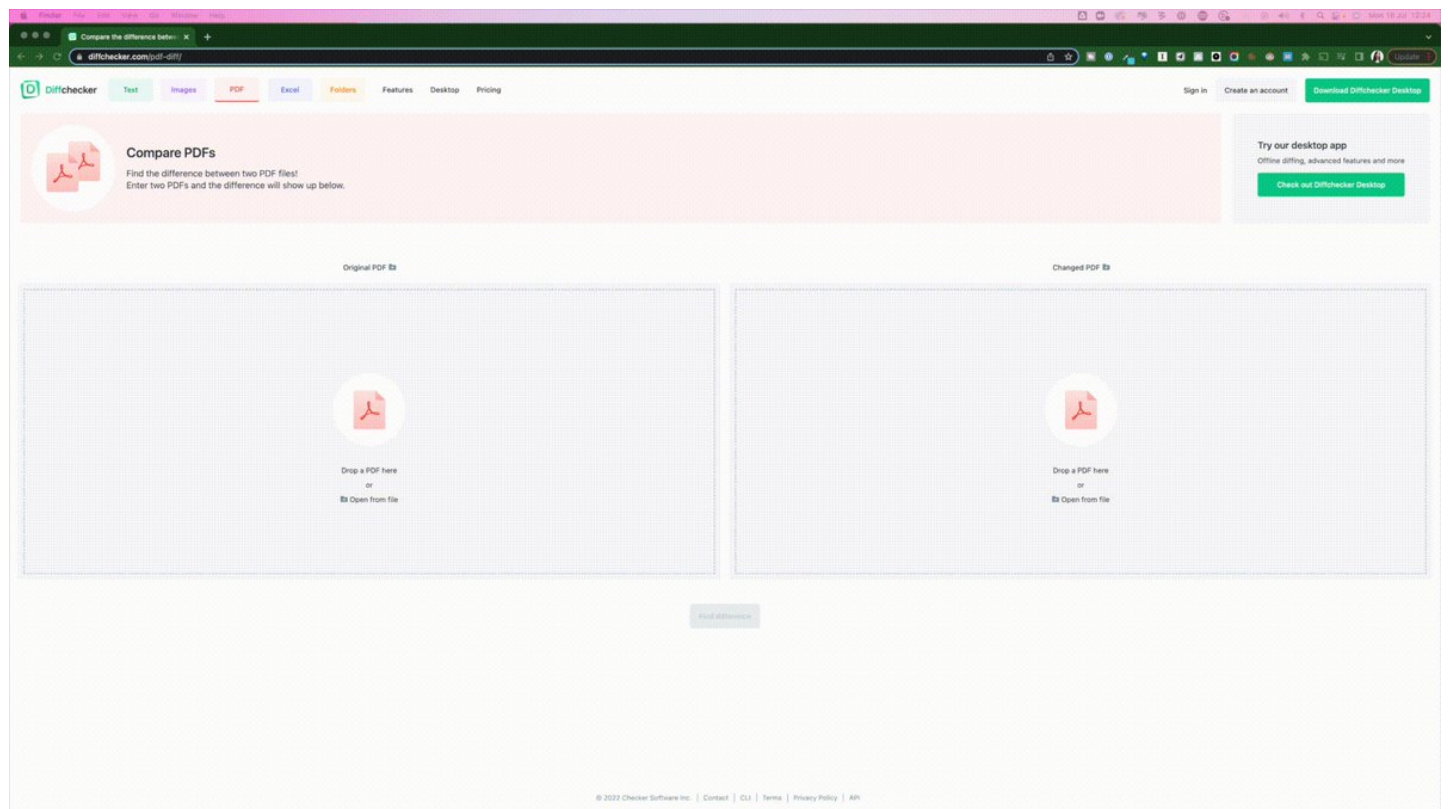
Finder File Edit View Go Window Help

Mon 18 Jul 12:24

Compare the difference betwe

diffchecker.com/pdf-diff/

Update

Diffchecker Text Images PDF Excel Folders Features Desktop Pricing

Sign in Create an account Download Diffchecker Desktop

Compare PDFs

Find the difference between two PDF files!
Enter two PDFs and the difference will show up below.

Try our desktop app

Offline diffing, advanced features and more

Check out Diffchecker Desktop

Original PDF

Changed PDF

Drop a PDF here
or
Open from file

Drop a PDF here
or
Open from file

Find difference

© 2022 Checker Software Inc. | Contact | CLI | Terms | Privacy Policy | API